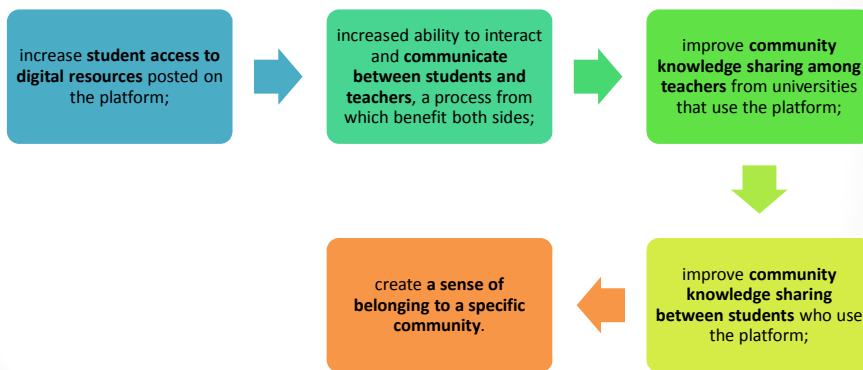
increase student access to digital resources posted on the platform;

increased ability to interact and communicate between students and teachers, a process from which benefit both sides;

improve community knowledge sharing among teachers from universities that use the platform;

improve community knowledge sharing between students who use the platform;

create a sense of belonging to a specific community.